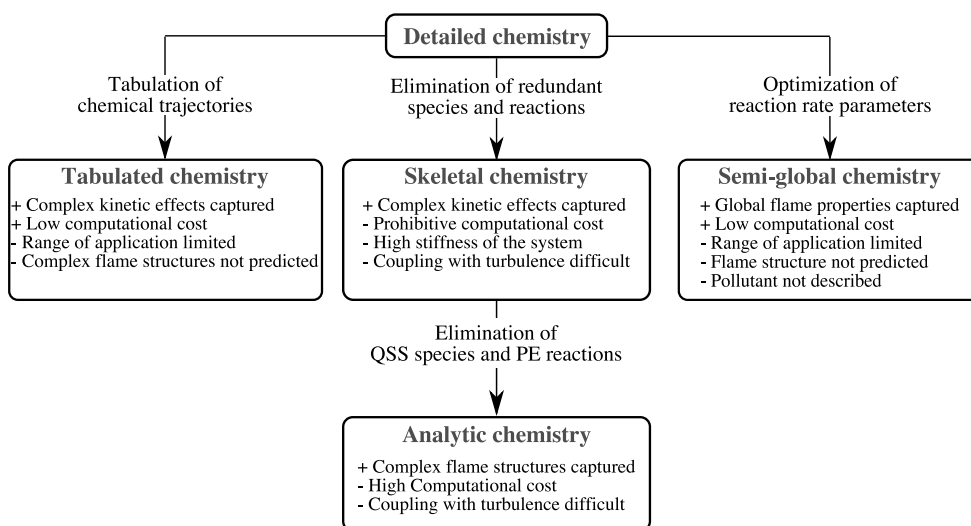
Detailed chemistry

Tabulation of chemical trajectories

Elimination of redundant species and reactions

Optimization of reaction rate parameters

Tabulated chemistry
+ Complex kinetic effects captured
+ Low computational cost
- Range of application limited
- Complex flame structures not predicted

Skeletal chemistry
+ Complex kinetic effects captured
- Prohibitive computational cost
- High stiffness of the system
- Coupling with turbulence difficult

Semi-global chemistry
+ Global flame properties captured
+ Low computational cost
- Range of application limited
- Flame structure not predicted
- Pollutant not described

Elimination of QSS species and PE reactions

Analytic chemistry
+ Complex flame structures captured
- High Computational cost
- Coupling with turbulence difficult